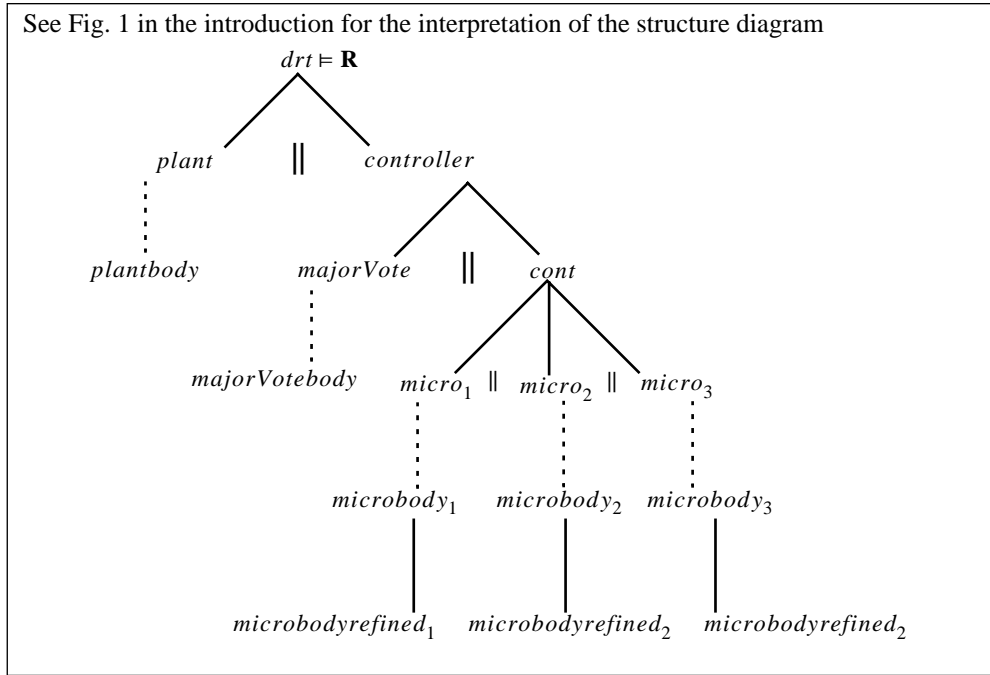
See Fig. 1 in the introduction for the interpretation of the structure diagram

$drt \vDash \mathbf{R}$

$plant$ $\|$ $controller$

$plantbody$

$majorVote$ $\|$ $cont$

$majorVotebody$

$micro_1$ $\|$ $micro_2$ $\|$ $micro_3$

$microbody_1$ $microbody_2$ $microbody_3$

$microbodyrefined_1$ $microbodyrefined_2$ $microbodyrefined_2$